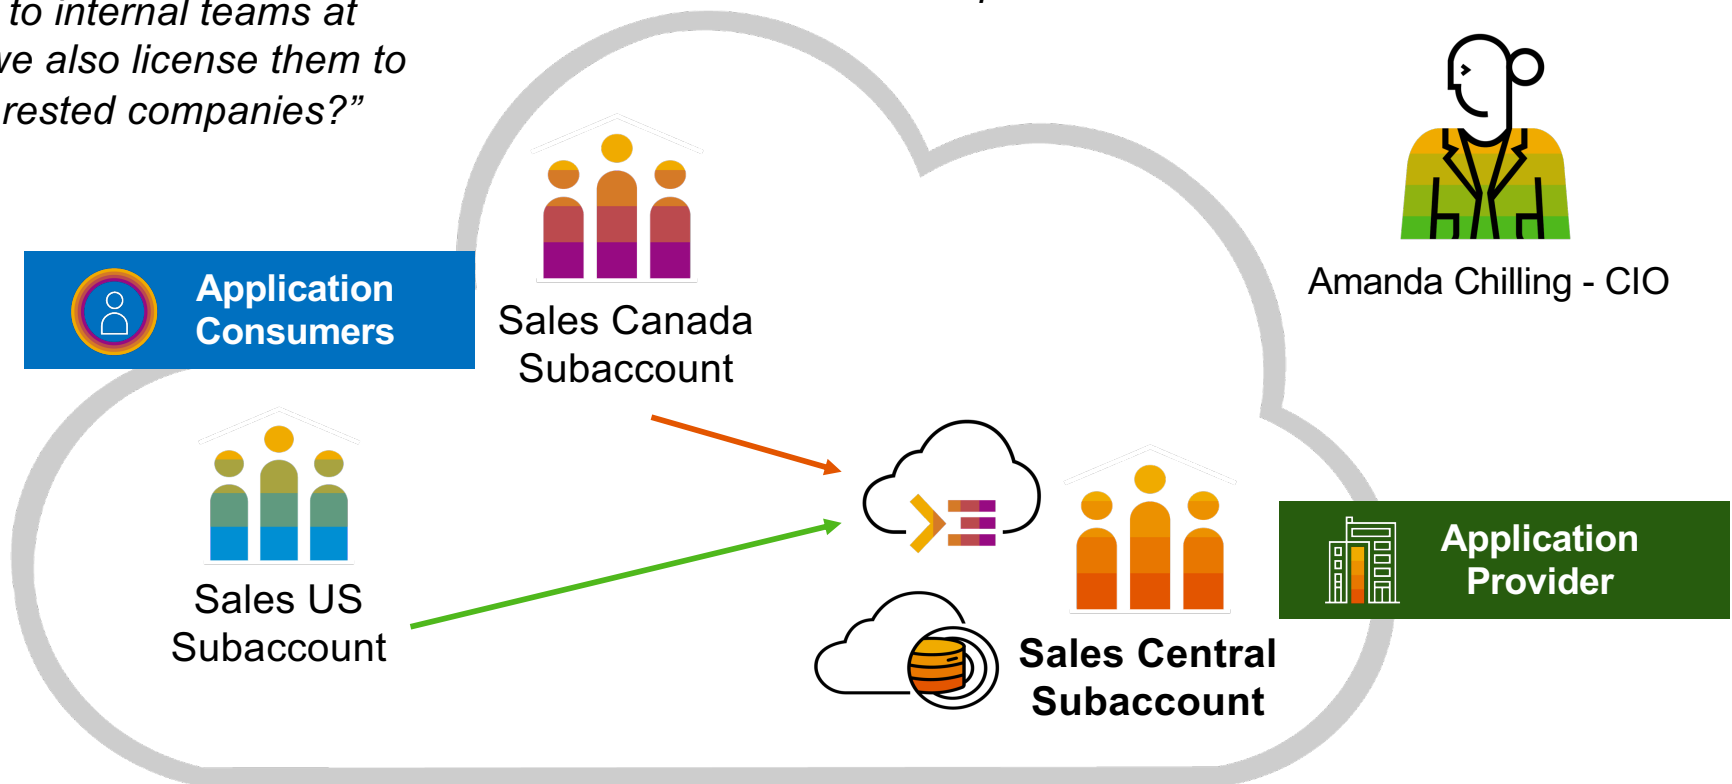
to internal teams at
ve also license them to
rested companies?"

Application Consumers

Sales Canada Subaccount

Amanda Chilling - CIO

Sales US Subaccount

Application Provider

Sales Central Subaccount